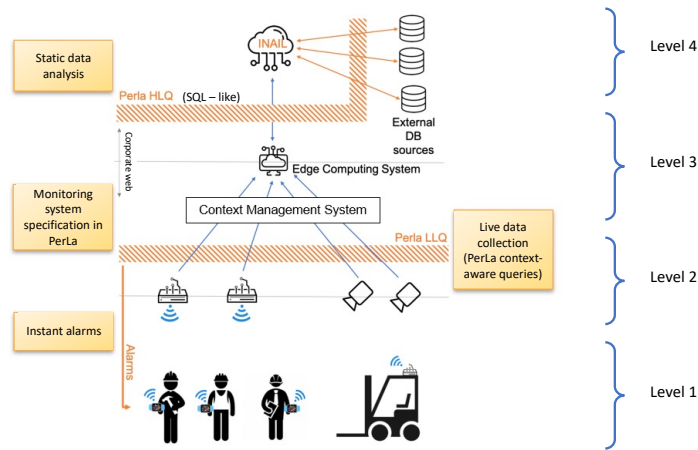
Static data analysis

INAIL

Perla HLQ (SQL – like)

External DB sources

Level 4

Corporate web

Edge Computing System

Level 3

Monitoring system specification in PerLa

Context Management System

Perla LLQ

Live data collection (PerLa context-aware queries)

Level 2

Instant alarms

Alarms

Level 1